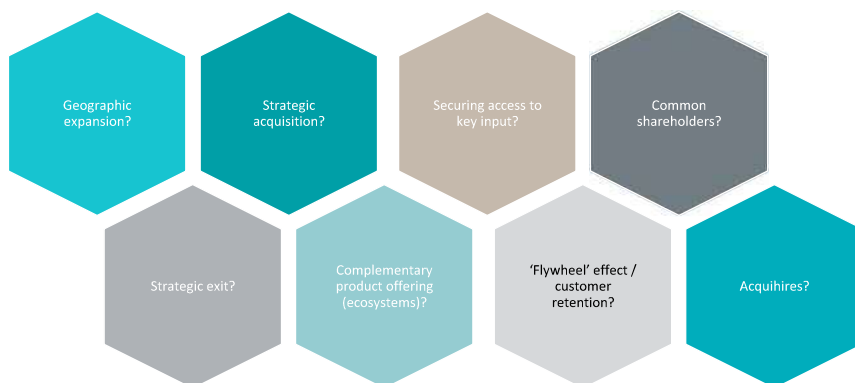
Geographic expansion?

Strategic acquisition?

Securing access to key input?

Common shareholders?

Strategic exit?

Complementary product offering (ecosystems)?

'Flywheel' effect / customer retention?

Acquihires?